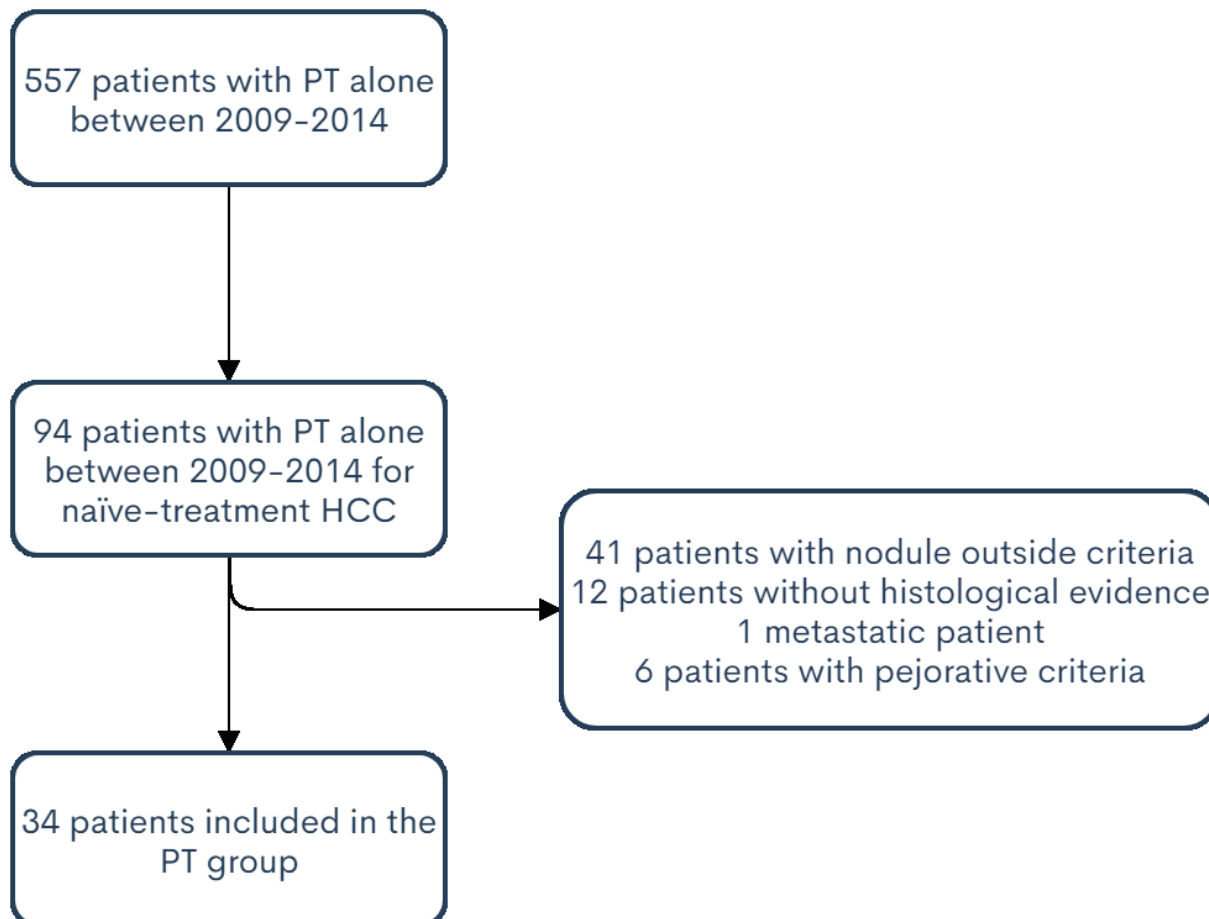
557 patients with PT alone between 2009-2014

94 patients with PT alone between 2009-2014 for naïve-treatment HCC

41 patients with nodule outside criteria
12 patients without histological evidence
1 metastatic patient
6 patients with pejorative criteria

34 patients included in the PT group